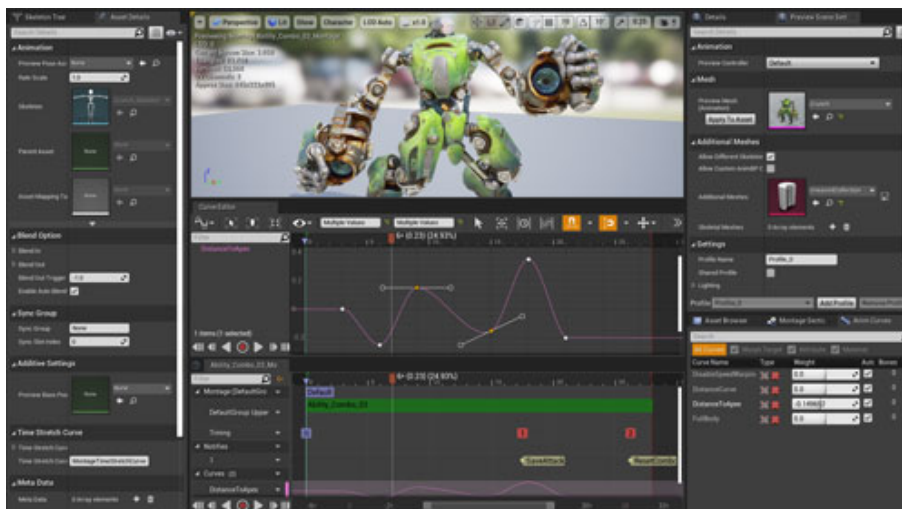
Skeleton Tree
Asset Details
Animation
Preview Pose Asset
None
Rate Scale
1.0
Skeleton
Parent Asset
None
Asset Mapping Table
None
Blend Option
Blend In
Blend Out
Blend Out Trigger
-1.0
Enable Auto Blend
Sync Group
Sync Group
None
Sync Slot Index
0
Additive Settings
Preview Base Pose
None
Time Stretch Curve
Time Stretch Curve
Time Stretch Curve
MontageTimeStretchCurve
Meta Data
Meta Data
0 Array elements

Perspective
Lit
Show
Character
LOD Auto
x1.0
Previewing Montage Ability_Combo_03_Montage

Curve Editor
Multiple Values
Multiple Values
0 (0.23) (24.93%)
DistanceToApex
1 items (1 selected)
Ability_Combo_03_Mo
Montage (DefaultGro
Default
Ability_Combo_03
DefaultGroup.Upper
Timing
Notifies
1
Curves (2)
DistanceToApex
SaveAttack
ResetCombo

Details
Preview Scene Set
Animation
Preview Controller
Default
Mesh
Preview Mesh (Animation)
Apply To Asset
Additional Meshes
Allow Different Skeleton
Allow Custom AnimBP C
Additional Meshes
Skeletal Meshes
0 Array elements
Settings
Profile Name
Profile_0
Shared Profile
Lighting
Profile
Add Profile
Remove Profile
Asset Browser
Montage Sections
Anim Curves
All Curves
Morph Target
Attribute
Material
Curve Name
Type
Weight
Auto
Bones
DisableSpeedWarping
0.0
DistanceCurve
0.0
DistanceToApex
-0.149602
FullBody
0.0